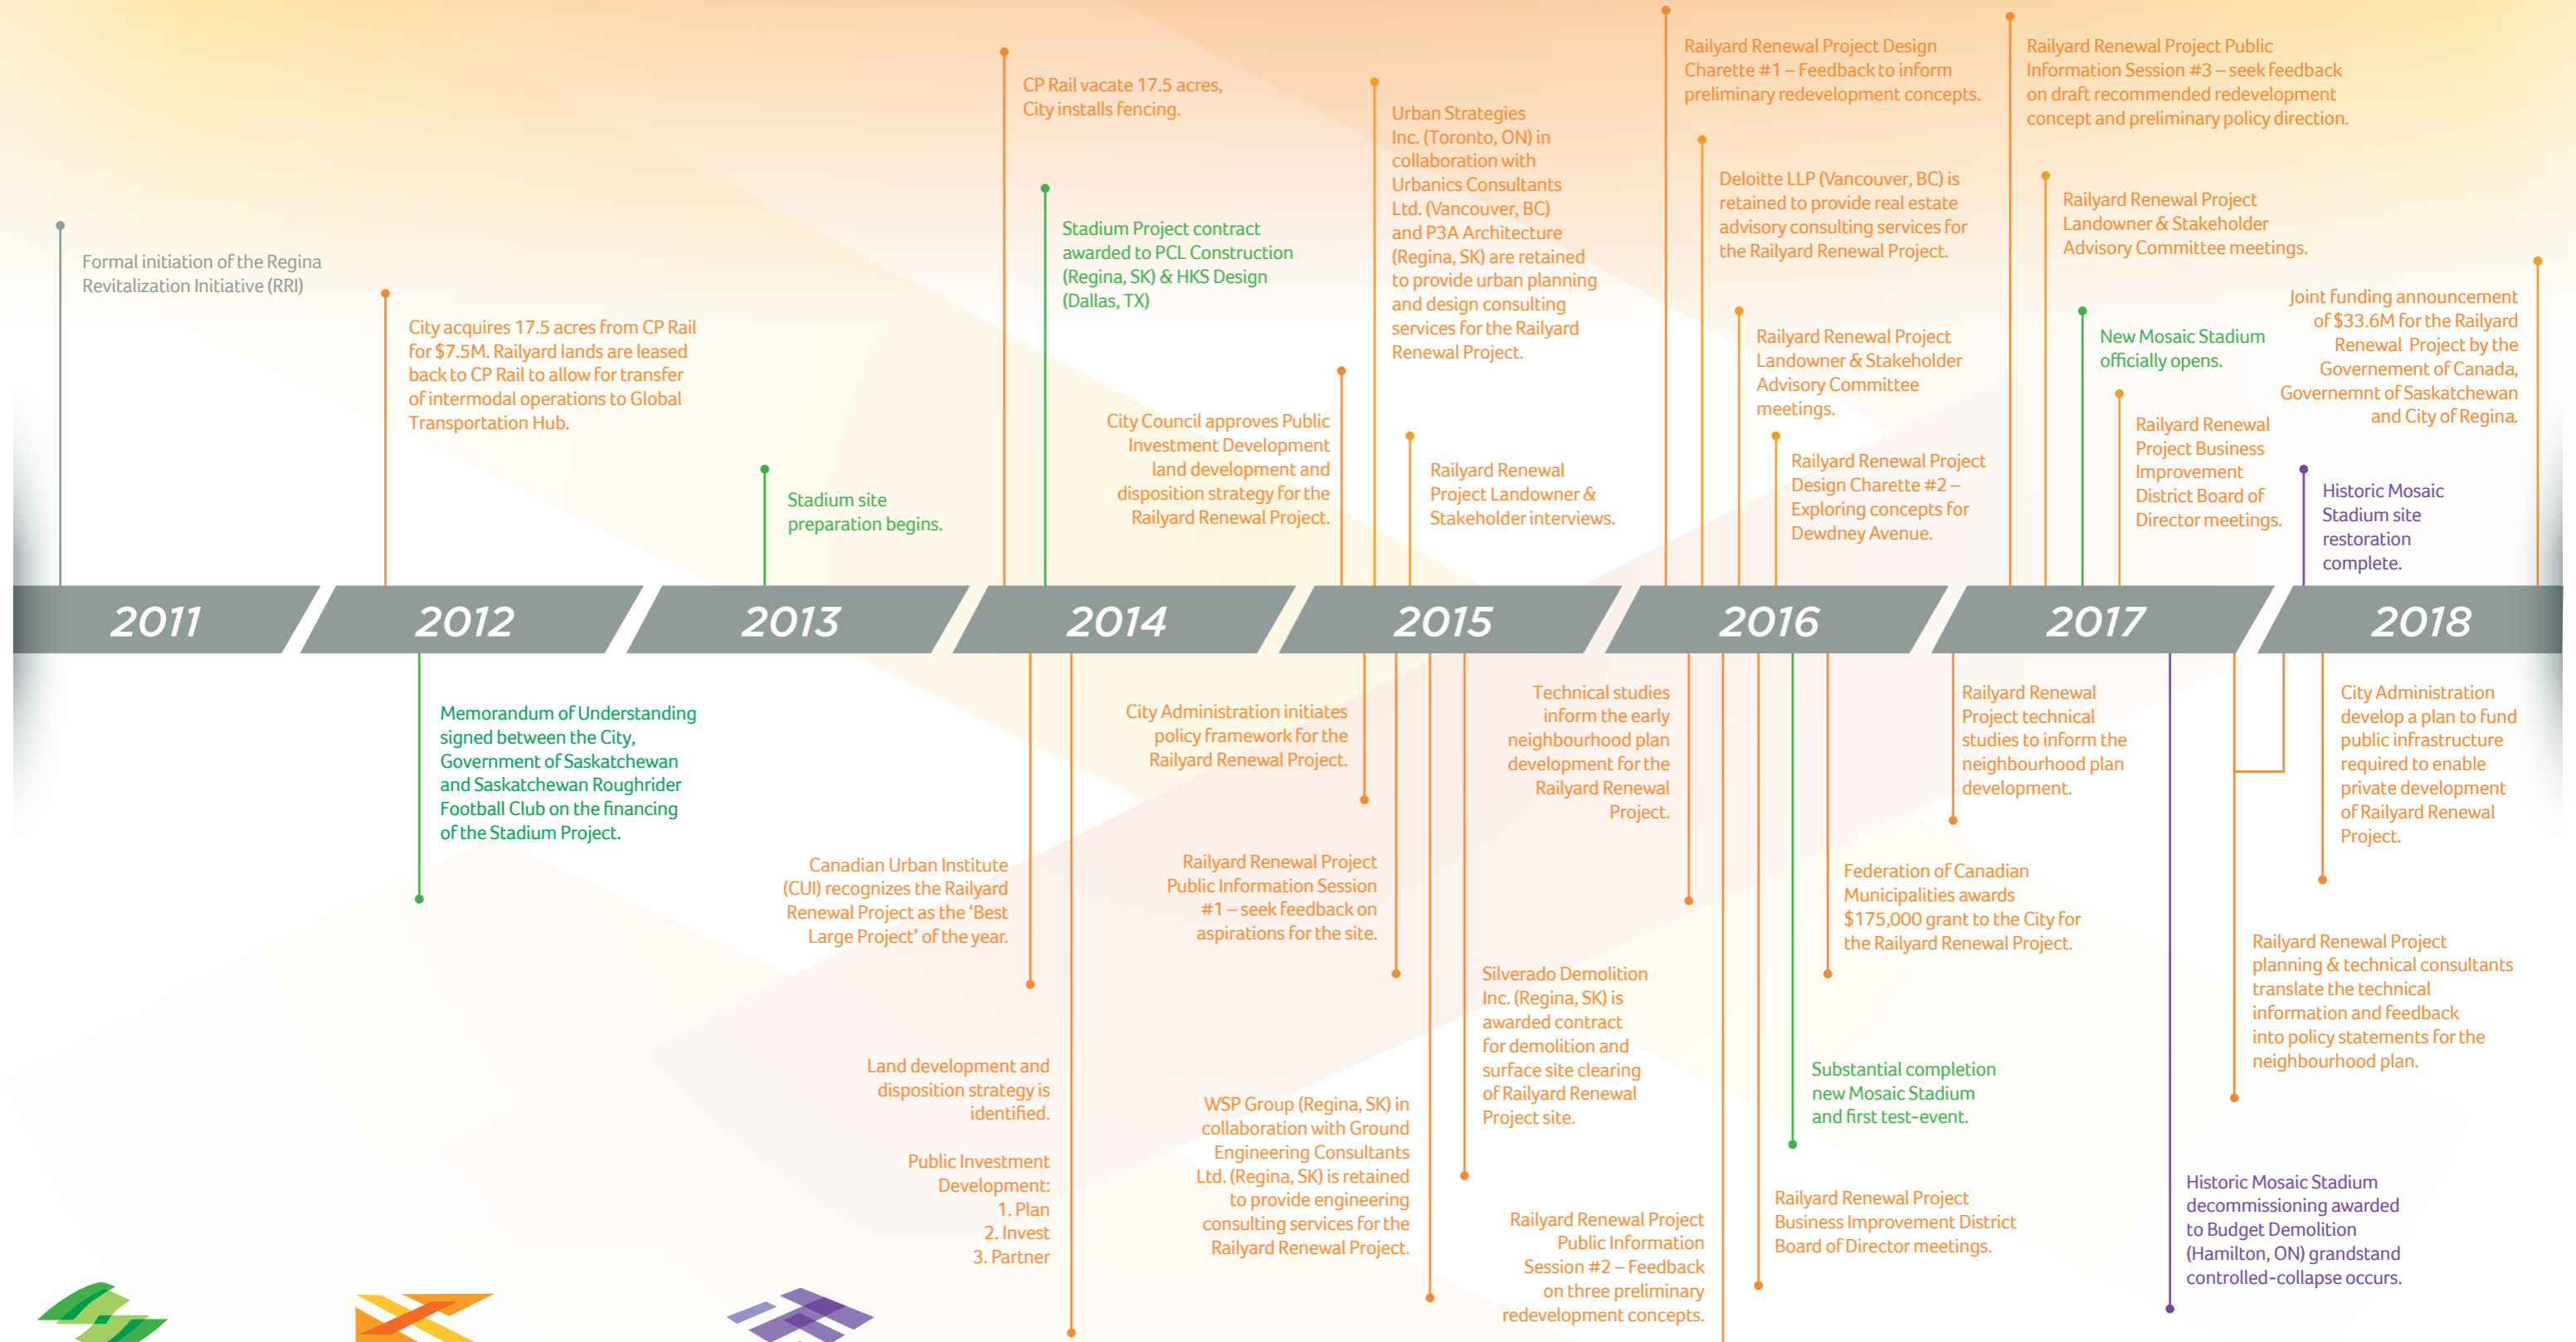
Formal initiation of the Regina Revitalization Initiative (RRI)

City acquires 17.5 acres from CP Rail for $7.5M. Railyard lands are leased back to CP Rail to allow for transfer of intermodal operations to Global Transportation Hub.

Stadium site preparation begins.

CP Rail vacate 17.5 acres, City installs fencing.

Stadium Project contract awarded to PCL Construction (Regina, SK) & HKS Design (Dallas, TX)

City Council approves Public Investment Development land development and disposition strategy for the Railyard Renewal Project.

Urban Strategies Inc. (Toronto, ON) in collaboration with Urbanics Consultants Ltd. (Vancouver, BC) and P3A Architecture (Regina, SK) are retained to provide urban planning and design consulting services for the Railyard Renewal Project.

Railyard Renewal Project Landowner & Stakeholder interviews.

Railyard Renewal Project Design Charette #1 – Feedback to inform preliminary redevelopment concepts.

Deloitte LLP (Vancouver, BC) is retained to provide real estate advisory consulting services for the Railyard Renewal Project.

Railyard Renewal Project Landowner & Stakeholder Advisory Committee meetings.

Railyard Renewal Project Design Charette #2 – Exploring concepts for Dewdney Avenue.

Railyard Renewal Project Public Information Session #3 – seek feedback on draft recommended redevelopment concept and preliminary policy direction.

Railyard Renewal Project Landowner & Stakeholder Advisory Committee meetings.

New Mosaic Stadium officially opens.

Railyard Renewal Project Business Improvement District Board of Director meetings.

Joint funding announcement of $33.6M for the Railyard Renewal Project by the Governement of Canada, Governemnt of Saskatchewan and City of Regina.

Historic Mosaic Stadium site restoration complete.

2011

2012

2013

2014

2015

2016

2017

2018

Memorandum of Understanding signed between the City, Government of Saskatchewan and Saskatchewan Roughrider Football Club on the financing of the Stadium Project.

Canadian Urban Institute (CUI) recognizes the Railyard Renewal Project as the 'Best Large Project' of the year.

Land development and disposition strategy is identified.

Public Investment Development:
1. Plan
2. Invest
3. Partner

City Administration initiates policy framework for the Railyard Renewal Project.

Railyard Renewal Project Public Information Session #1 – seek feedback on aspirations for the site.

WSP Group (Regina, SK) in collaboration with Ground Engineering Consultants Ltd. (Regina, SK) is retained to provide engineering consulting services for the Railyard Renewal Project.

Technical studies inform the early neighbourhood plan development for the Railyard Renewal Project.

Silverado Demolition Inc. (Regina, SK) is awarded contract for demolition and surface site clearing of Railyard Renewal Project site.

Railyard Renewal Project Public Information Session #2 – Feedback on three preliminary redevelopment concepts.

Federation of Canadian Municipalities awards $175,000 grant to the City for the Railyard Renewal Project.

Substantial completion new Mosaic Stadium and first test-event.

Railyard Renewal Project Business Improvement District Board of Director meetings.

Railyard Renewal Project technical studies to inform the neighbourhood plan development.

City Administration develop a plan to fund public infrastructure required to enable private development of Railyard Renewal Project.

Railyard Renewal Project planning & technical consultants translate the technical information and feedback into policy statements for the neighbourhood plan.

Historic Mosaic Stadium decommissioning awarded to Budget Demolition (Hamilton, ON) grandstand controlled-collapse occurs.